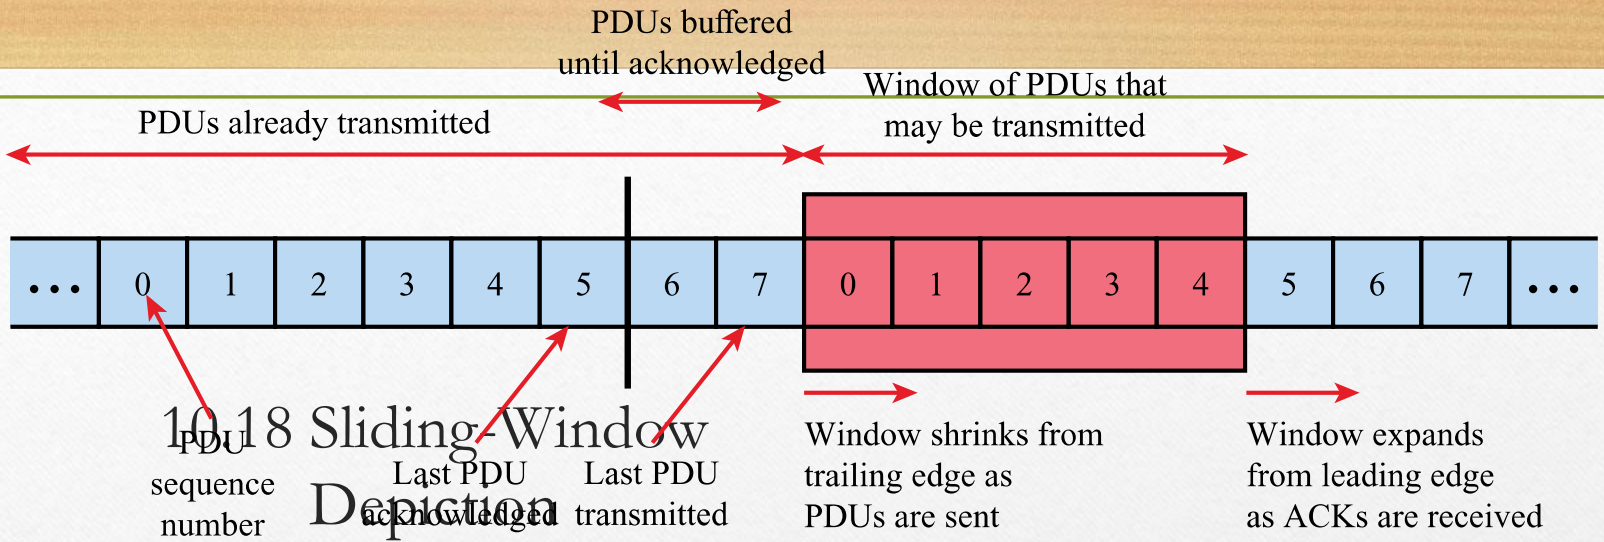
PDUs buffered until acknowledged

Window of PDUs that may be transmitted

PDUs already transmitted

| ... | 0 | 1 | 2 | 3 | 4 | 5 | 6 | 7 | 0 | 1 | 2 | 3 | 4 | 5 | 6 | 7 | ... |
|---|---|---|---|---|---|---|---|---|---|---|---|---|---|---|---|---|---|

10.18 Sliding-Window Depiction

PDU sequence number

Last PDU acknowledged

Last PDU transmitted

Window shrinks from trailing edge as PDUs are sent

Window expands from leading edge as ACKs are received